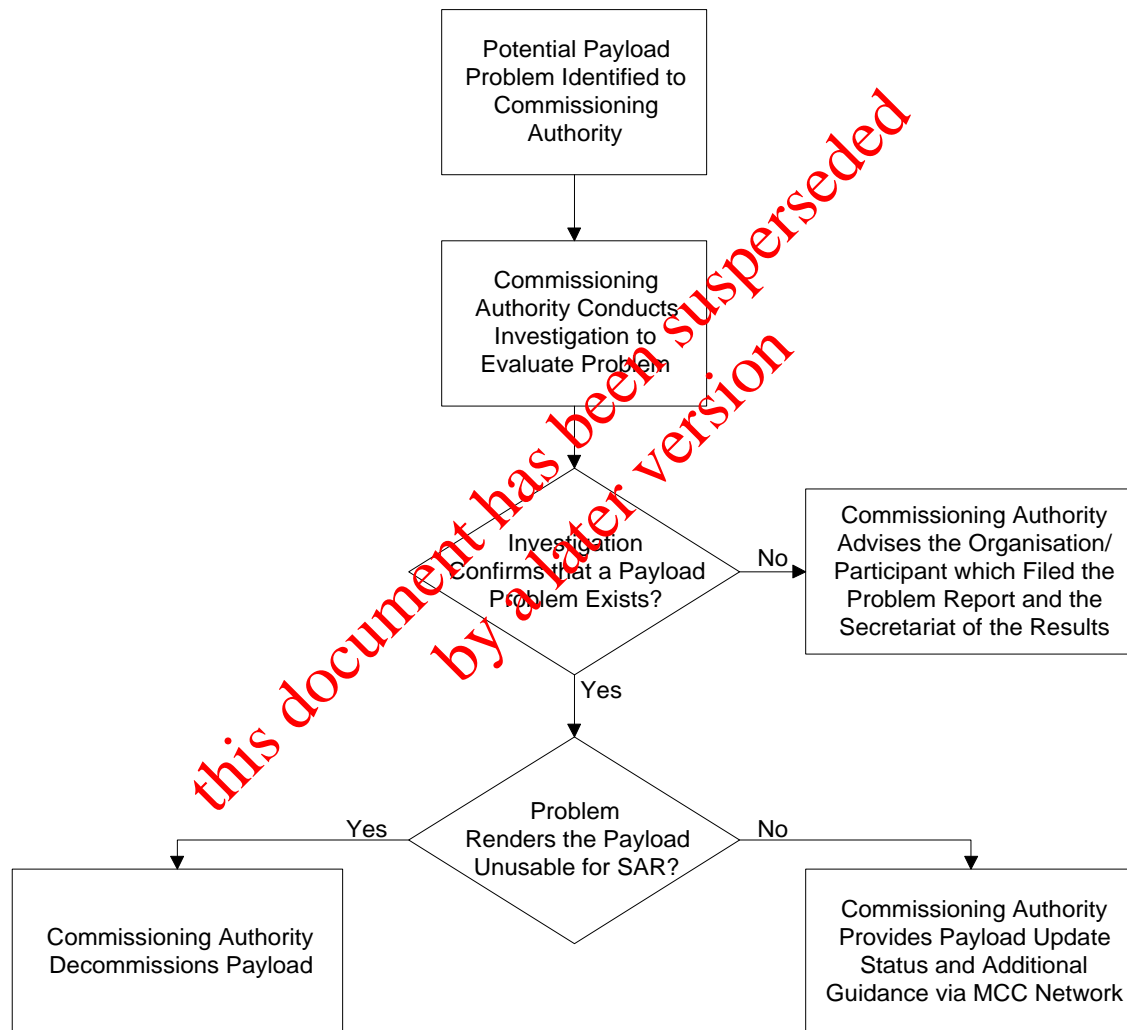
Potential Payload Problem Identified to Commissioning Authority

Commissioning Authority Conducts Investigation to Evaluate Problem

Investigation Confirms that a Payload Problem Exists?

No

Commissioning Authority Advises the Organisation/ Participant which Filed the Problem Report and the Secretariat of the Results

Yes

Problem Renders the Payload Unusable for SAR?

Yes

No

Commissioning Authority Decommissions Payload

Commissioning Authority Provides Payload Update Status and Additional Guidance via MCC Network

this document has been superseded by a later version